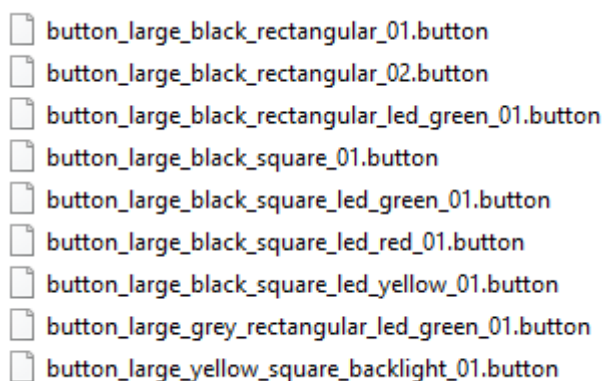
button_large_black_rectangular_01.button
button_large_black_rectangular_02.button
button_large_black_rectangular_led_green_01.button
button_large_black_square_01.button
button_large_black_square_led_green_01.button
button_large_black_square_led_red_01.button
button_large_black_square_led_yellow_01.button
button_large_grey_rectangular_led_green_01.button
button_large_yellow_square_backlight_01.button